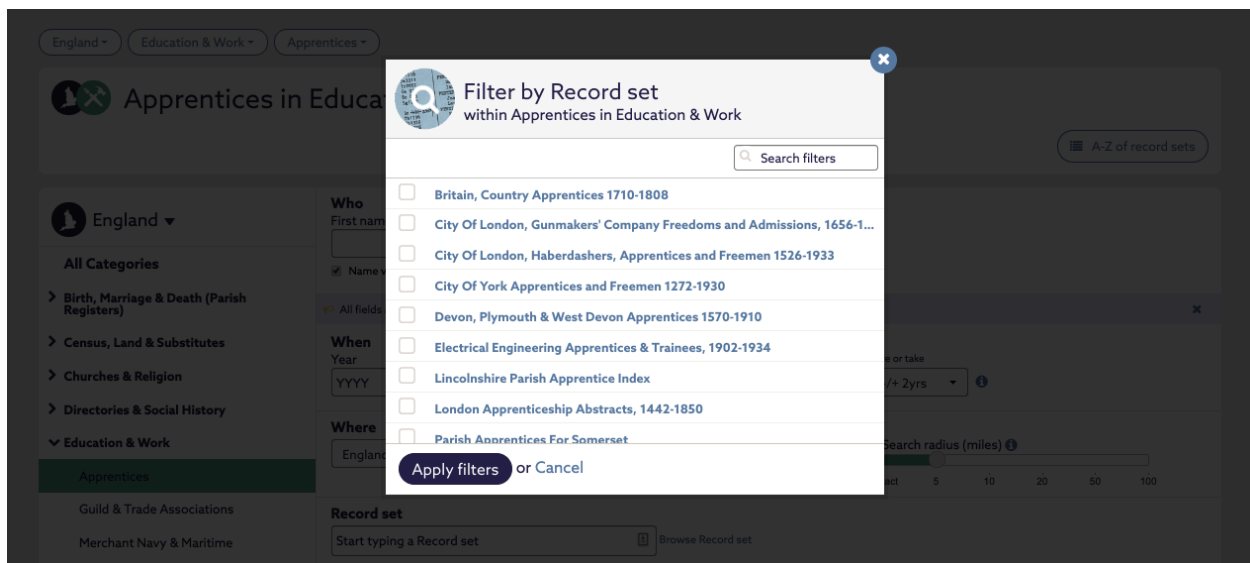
England ▾ Education & Work ▾ Apprentices ▾

Apprentices in Educat

A-Z of record sets

England ▾

All Categories

> Birth, Marriage & Death (Parish Registers)

> Census, Land & Substitutes

> Churches & Religion

> Directories & Social History

∨ Education & Work

Apprentices

Guild & Trade Associations

Merchant Navy & Maritime

Who
First nam

Name v

All fields

When
Year
YYYY

e or take
/+ 2yrs

Where
Englan

Search radius (miles)
act 5 10 20 50 100

Record set
Start typing a Record set
Browse Record set

Filter by Record set
within Apprentices in Education & Work

Search filters

Britain, Country Apprentices 1710-1808
City Of London, Gunmakers' Company Freedoms and Admissions, 1656-1...
City Of London, Haberdashers, Apprentices and Freemen 1526-1933
City Of York Apprentices and Freemen 1272-1930
Devon, Plymouth & West Devon Apprentices 1570-1910
Electrical Engineering Apprentices & Trainees, 1902-1934
Lincolnshire Parish Apprentice Index
London Apprenticeship Abstracts, 1442-1850
Parish Apprentices For Somerset

Apply filters or Cancel